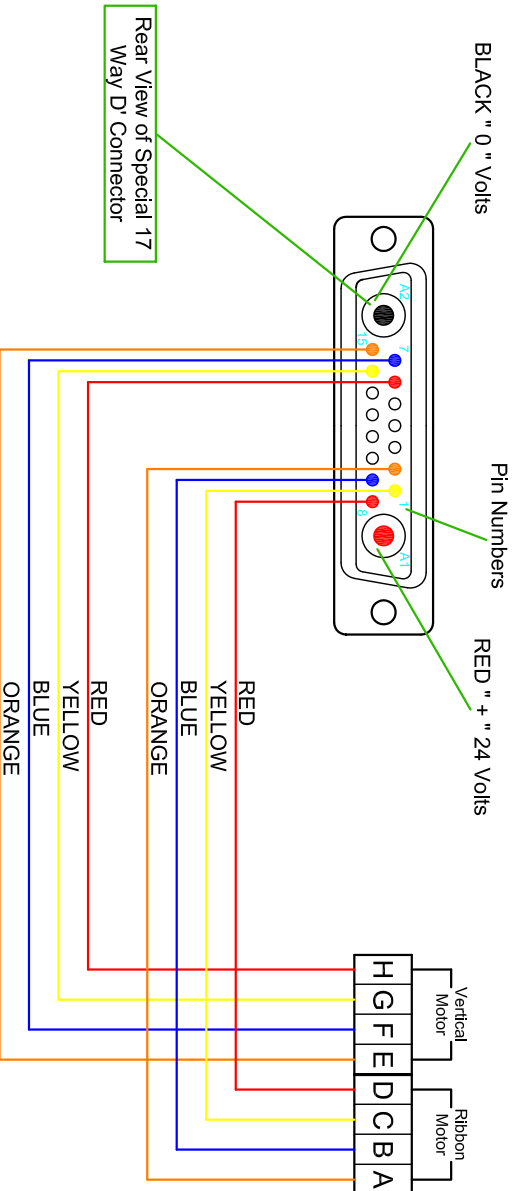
Rear View of Special 17 Way D' Connector

BLACK " 0 " Volts

Pin Numbers

RED " + " 24 Volts

A2

15

7

1

8

A1

RED
YELLOW
BLUE
ORANGE

RED
YELLOW
BLUE
ORANGE

H
G
F
E
D
C
B
A

Vertical Motor

Ribbon Motor